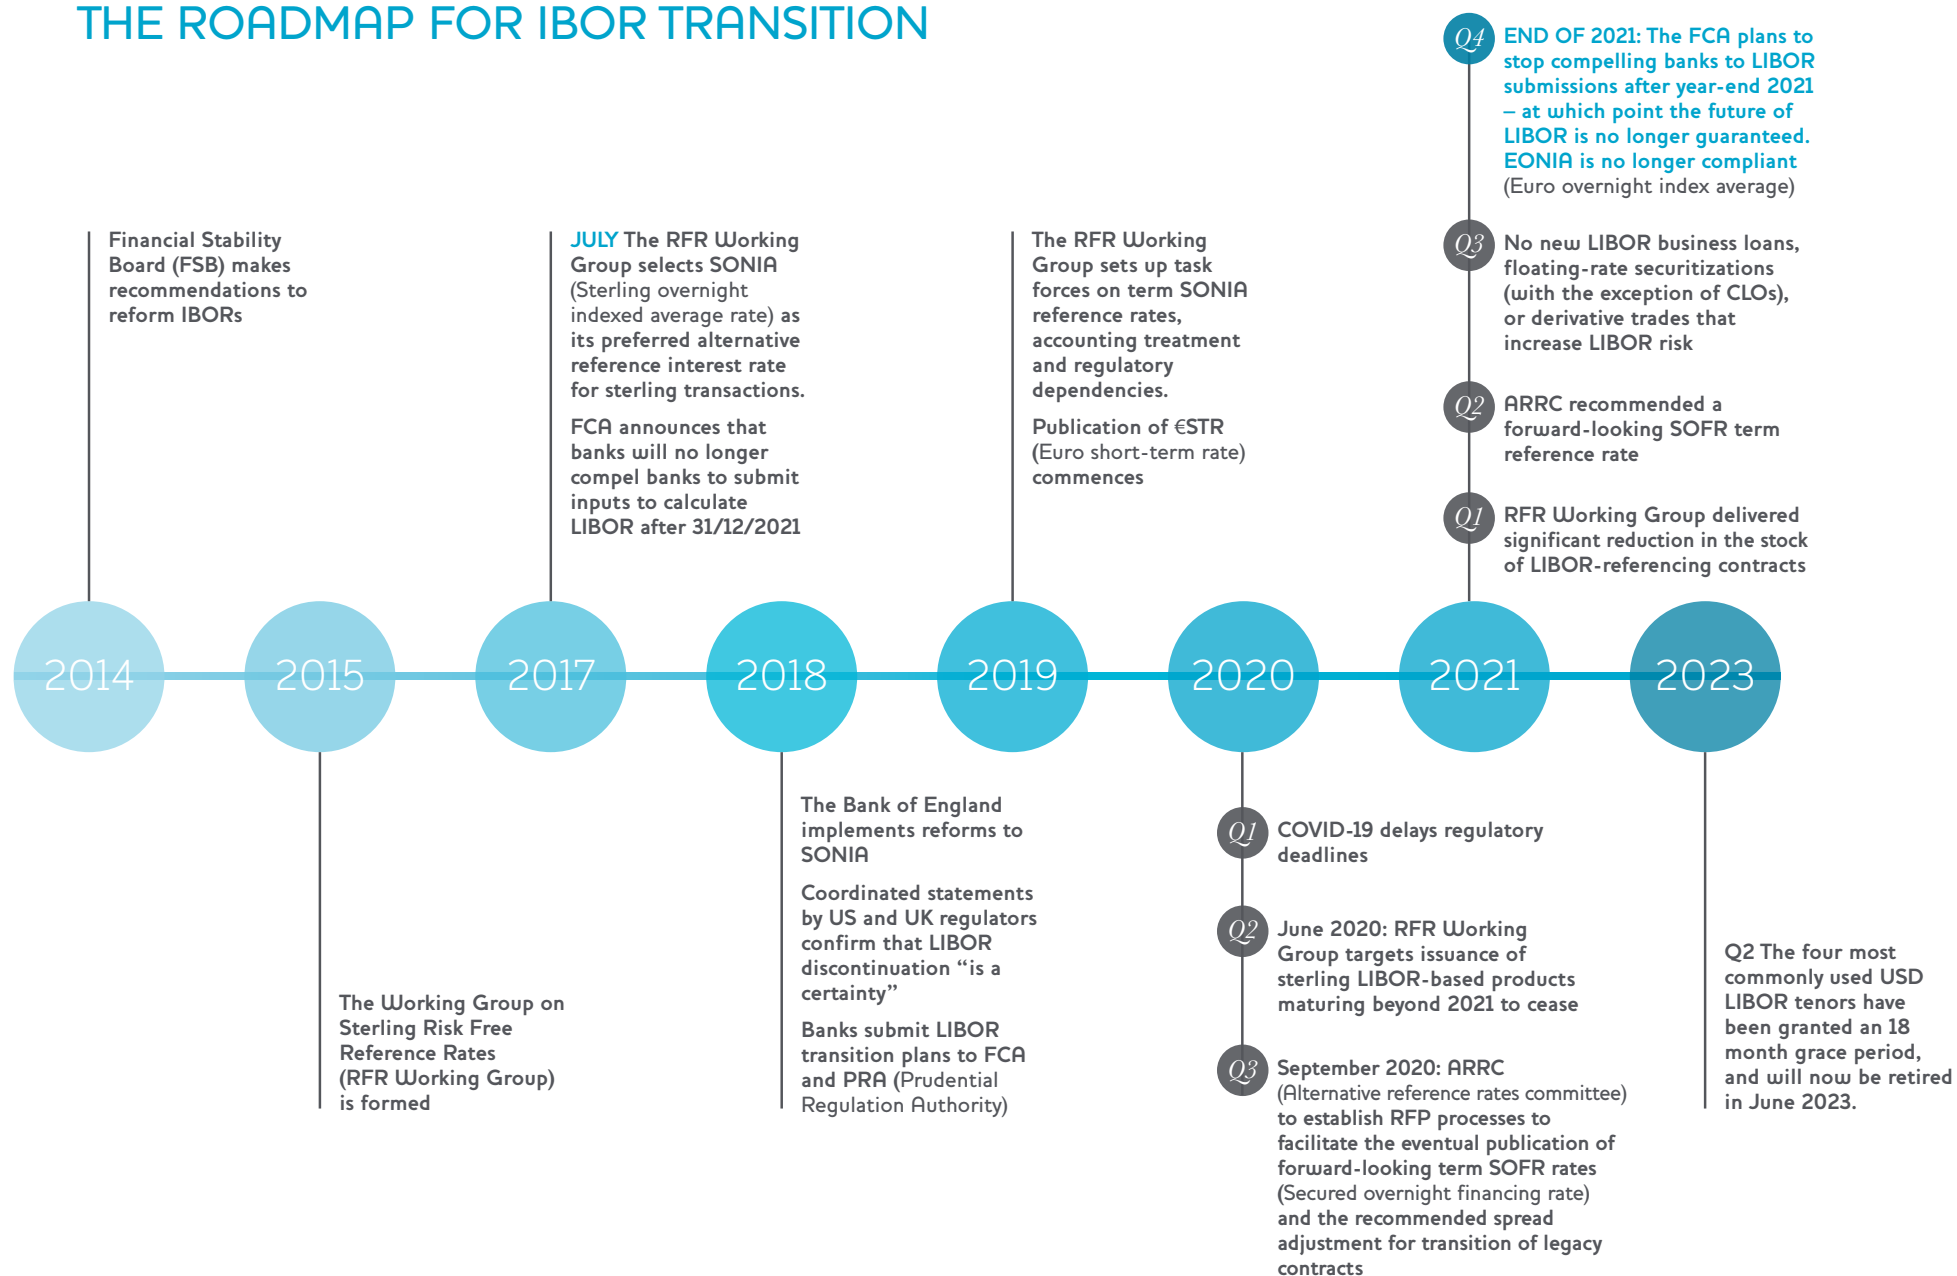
THE ROADMAP FOR IBOR TRANSITION

Q4 END OF 2021: The FCA plans to stop compelling banks to LIBOR submissions after year-end 2021 – at which point the future of LIBOR is no longer guaranteed. EONIA is no longer compliant (Euro overnight index average)

Q3 No new LIBOR business loans, floating-rate securitizations (with the exception of CLOs), or derivative trades that increase LIBOR risk

Q2 ARRC recommended a forward-looking SOFR term reference rate

Q1 RFR Working Group delivered significant reduction in the stock of LIBOR-referencing contracts

Financial Stability Board (FSB) makes recommendations to reform IBORs

JULY The RFR Working Group selects SONIA (Sterling overnight indexed average rate) as its preferred alternative reference interest rate for sterling transactions.

FCA announces that banks will no longer compel banks to submit inputs to calculate LIBOR after 31/12/2021

The RFR Working Group sets up task forces on term SONIA reference rates, accounting treatment and regulatory dependencies.

Publication of €STR (Euro short-term rate) commences

2014 2015 2017 2018 2019 2020 2021 2023

The Working Group on Sterling Risk Free Reference Rates (RFR Working Group) is formed

The Bank of England implements reforms to SONIA

Coordinated statements by US and UK regulators confirm that LIBOR discontinuation “is a certainty”

Banks submit LIBOR transition plans to FCA and PRA (Prudential Regulation Authority)

Q1 COVID-19 delays regulatory deadlines

Q2 June 2020: RFR Working Group targets issuance of sterling LIBOR-based products maturing beyond 2021 to cease

Q3 September 2020: ARRC (Alternative reference rates committee) to establish RFP processes to facilitate the eventual publication of forward-looking term SOFR rates (Secured overnight financing rate) and the recommended spread adjustment for transition of legacy contracts

Q2 The four most commonly used USD LIBOR tenors have been granted an 18 month grace period, and will now be retired in June 2023.